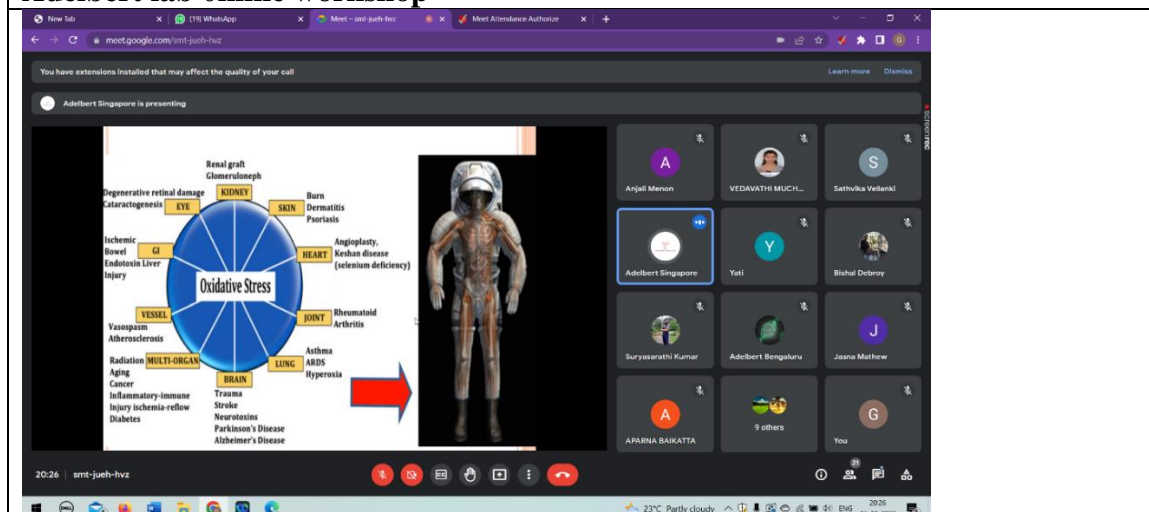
Adelbert lab online workshop

New Tab
(19) WhatsApp
Meet – smt-jueh-hvz
Meet Attendance Authorize

meet.google.com/smt-jueh-hvz

You have extensions installed that may affect the quality of your call
Learn more
Dismiss

Adelbert Singapore is presenting

Renal graft
Glomeruloneph
KIDNEY
Degenerative retinal damage
Cataractogenesis
EYE
Burn
SKIN
Dermatitis
Psoriasis
Ischemic
Bowel
GI
Endotoxin Liver
Injury
Angioplasty,
HEART
Keshan disease
(selenium deficiency)
Oxidative Stress
VESSEL
Vasospasm
Atherosclerosis
JOINT
Rheumatoid
Arthritis
Radiation
MULTI-ORGAN
Aging
Cancer
Inflammatory-immune
Injury ischemia-reflow
Diabetes
LUNG
Asthma
ARDS
Hyperoxia
BRAIN
Trauma
Stroke
Neurotoxins
Parkinson's Disease
Alzheimer's Disease

A
Anjali Menon
VEDAVATHI MUCH...
S
Sathvika Vellanki
Adelbert Singapore
Y
Yati
Bishal Debroy
Suryasarathi Kumar
Adelbert Bengaluru
J
Jasna Mathew
A
APARNA BAIKATTA
9 others
G
You

20:26 | smt-jueh-hvz

21

23°C Partly cloudy
ENG
20:26